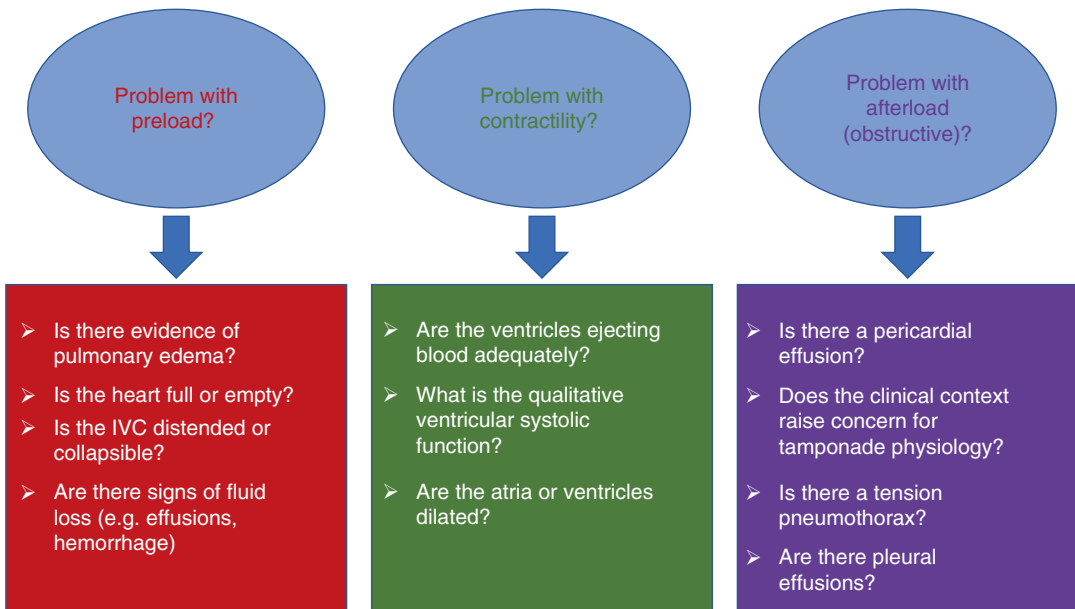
Problem with preload?

Problem with contractility?

Problem with afterload (obstructive)?

➢ Is there evidence of pulmonary edema?
➢ Is the heart full or empty?
➢ Is the IVC distended or collapsible?
➢ Are there signs of fluid loss (e.g. effusions, hemorrhage)

➢ Are the ventricles ejecting blood adequately?
➢ What is the qualitative ventricular systolic function?
➢ Are the atria or ventricles dilated?

➢ Is there a pericardial effusion?
➢ Does the clinical context raise concern for tamponade physiology?
➢ Is there a tension pneumothorax?
➢ Are there pleural effusions?